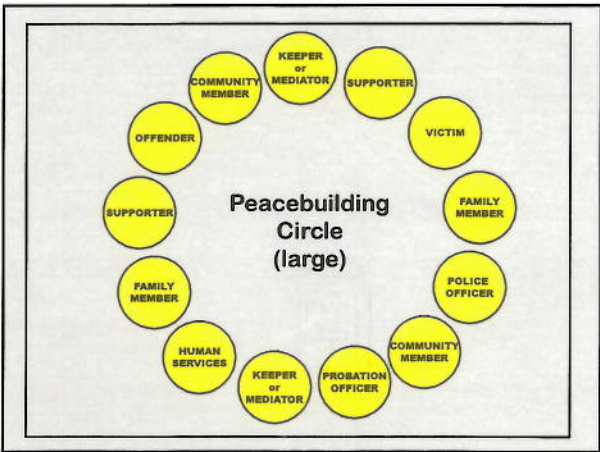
KEEPER or MEDIATOR

SUPPORTER

VICTIM

FAMILY MEMBER

POLICE OFFICER

COMMUNITY MEMBER

PROBATION OFFICER

KEEPER or MEDIATOR

HUMAN SERVICES

FAMILY MEMBER

SUPPORTER

OFFENDER

COMMUNITY MEMBER

Peacebuilding Circle (large)